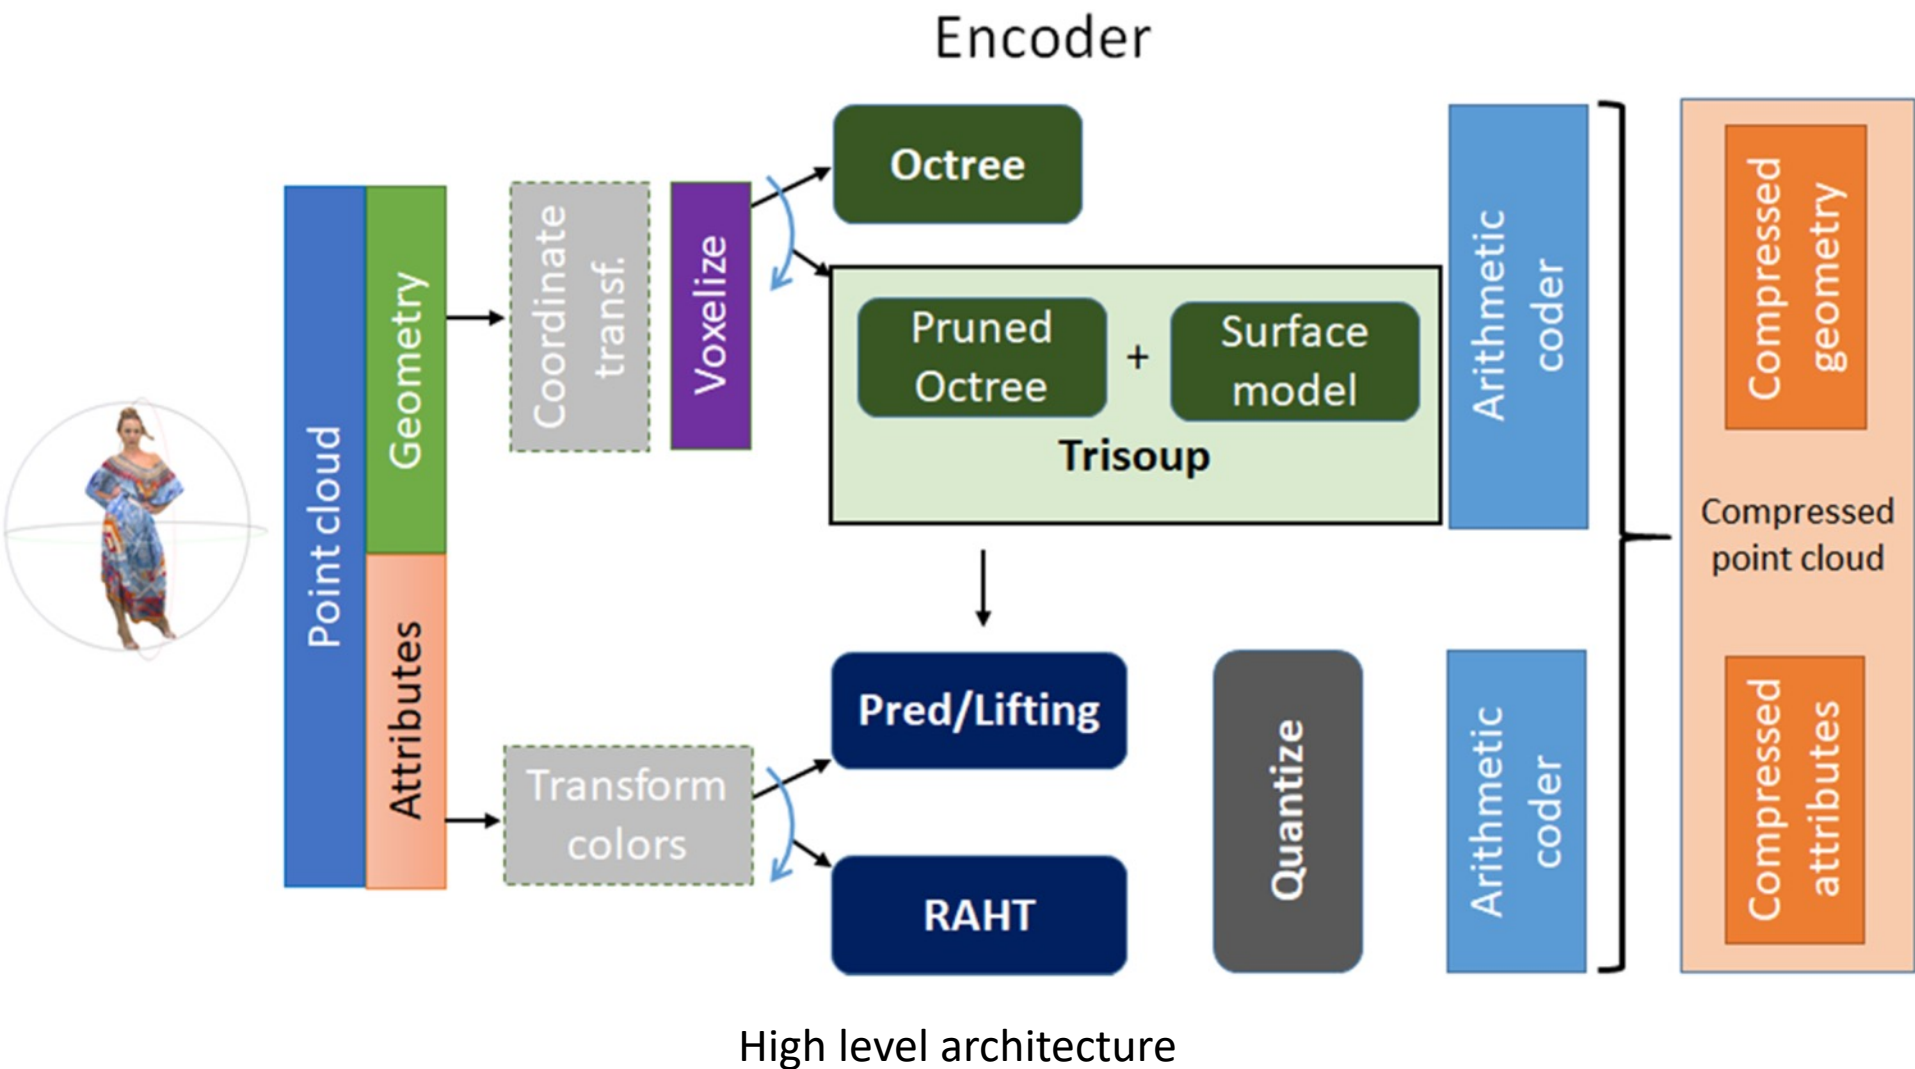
Encoder

Point cloud

Geometry

Attributes

Coordinate transf.

Voxelize

Octree

Pruned Octree

+

Surface model

Trisoup

Arithmetic coder

Compressed geometry

Compressed point cloud

Transform colors

Pred/Lifting

RAHT

Quantize

Arithmetic coder

Compressed attributes

High level architecture